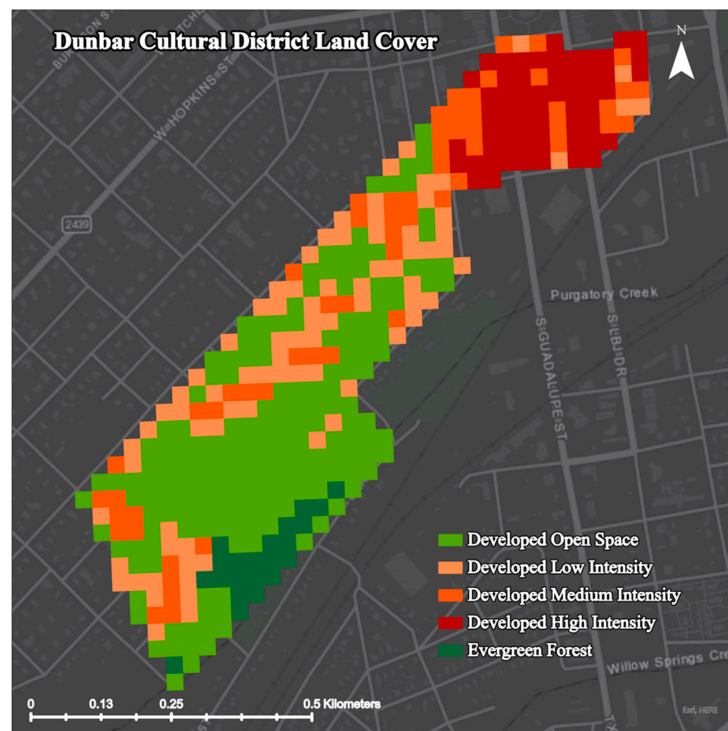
Dunbar Cultural District Land Cover

N

BU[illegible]ON S

HUTCHI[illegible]

W HOPKINS ST

2439

Purgatory Creek

S GUADALUPE ST

S LBJ DR

Developed Open Space
Developed Low Intensity
Developed Medium Intensity
Developed High Intensity
Evergreen Forest

Willow Springs Cre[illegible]

TX

0 0.13 0.25 0.5 Kilometers

Esri, HERE